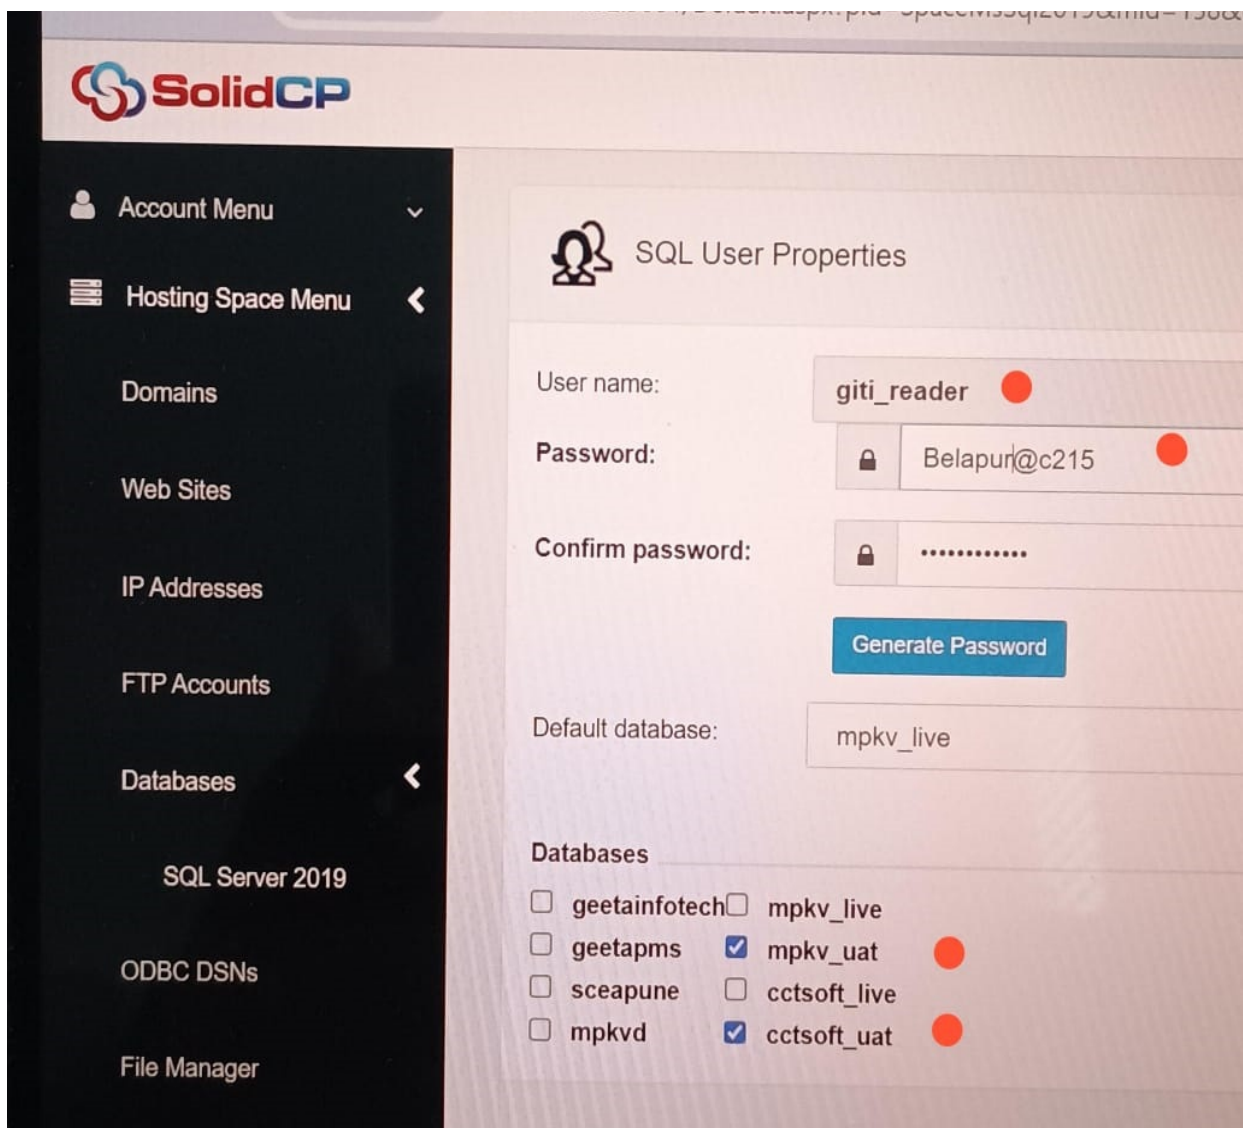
SolidCP

Account Menu

Hosting Space Menu

Domains

Web Sites

IP Addresses

FTP Accounts

Databases

SQL Server 2019

ODBC DSNs

File Manager

SQL User Properties

User name: giti_reader

Password: Belapur@c215

Confirm password: ••••••••••••

Generate Password

Default database: mpkv_live

Databases

geetainfotech

mpkv_live

geetapms

mpkv_uat

sceapune

cctsoft_live

mpkvd

cctsoft_uat